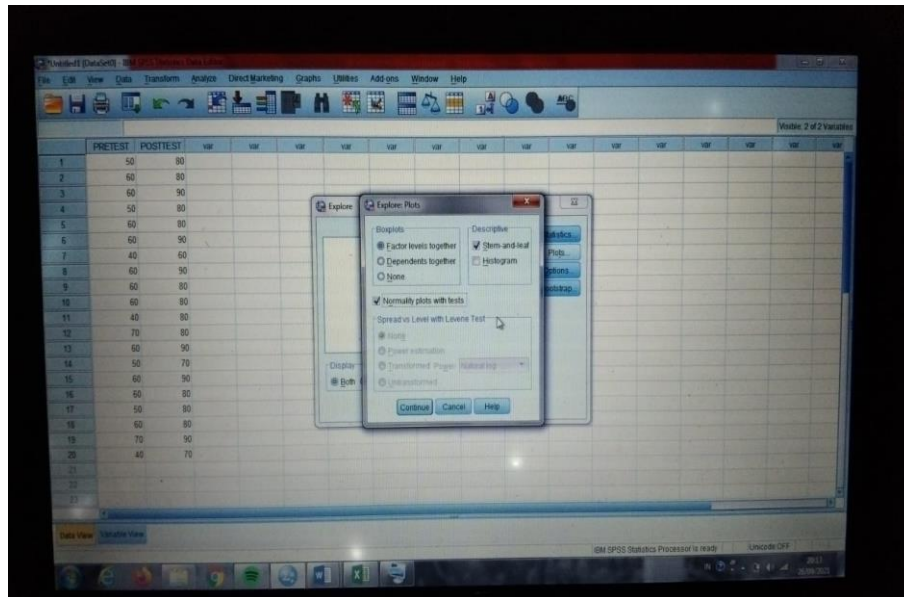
*Untitled1 [DataSet0] - IBM SPSS Statistics Data Editor

File Edit View Data Transform Analyze Direct Marketing Graphs Utilities Add-ons Window Help

Visible: 2 of 2 Variables

| | PRETEST | POSTTEST | var | var | var | var | var | var | var | var | var | var | var | var | var | var | var |
|---|---|---|---|---|---|---|---|---|---|---|---|---|---|---|---|---|---|
| 1 | 50 | 80 | | | | | | | | | | | | | | | |
| 2 | 60 | 80 | | | | | | | | | | | | | | | |
| 3 | 60 | 90 | | | | | | | | | | | | | | | |
| 4 | 50 | 80 | | | | | | | | | | | | | | | |
| 5 | 60 | 80 | | | | | | | | | | | | | | | |
| 6 | 60 | 90 | | | | | | | | | | | | | | | |
| 7 | 40 | 60 | | | | | | | | | | | | | | | |
| 8 | 60 | 90 | | | | | | | | | | | | | | | |
| 9 | 60 | 80 | | | | | | | | | | | | | | | |
| 10 | 60 | 80 | | | | | | | | | | | | | | | |
| 11 | 40 | 80 | | | | | | | | | | | | | | | |
| 12 | 70 | 80 | | | | | | | | | | | | | | | |
| 13 | 60 | 90 | | | | | | | | | | | | | | | |
| 14 | 50 | 70 | | | | | | | | | | | | | | | |
| 15 | 60 | 90 | | | | | | | | | | | | | | | |
| 16 | 60 | 80 | | | | | | | | | | | | | | | |
| 17 | 50 | 80 | | | | | | | | | | | | | | | |
| 18 | 60 | 80 | | | | | | | | | | | | | | | |
| 19 | 70 | 90 | | | | | | | | | | | | | | | |
| 20 | 40 | 70 | | | | | | | | | | | | | | | |
| 21 | | | | | | | | | | | | | | | | | |
| 22 | | | | | | | | | | | | | | | | | |
| 23 | | | | | | | | | | | | | | | | | |

Explore

Statistics...
Plots...
Options...
Bootstrap...

Display
Both

Explore: Plots

Boxplots
Factor levels together
Dependents together
None

Descriptive
Stem-and-leaf
Histogram

Normality plots with tests

Spread vs Level with Levene Test
None
Power estimation
Transformed Power: Natural log
Untransformed

Continue Cancel Help

Data View Variable View

IBM SPSS Statistics Processor is ready Unicode:OFF

20:17
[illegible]